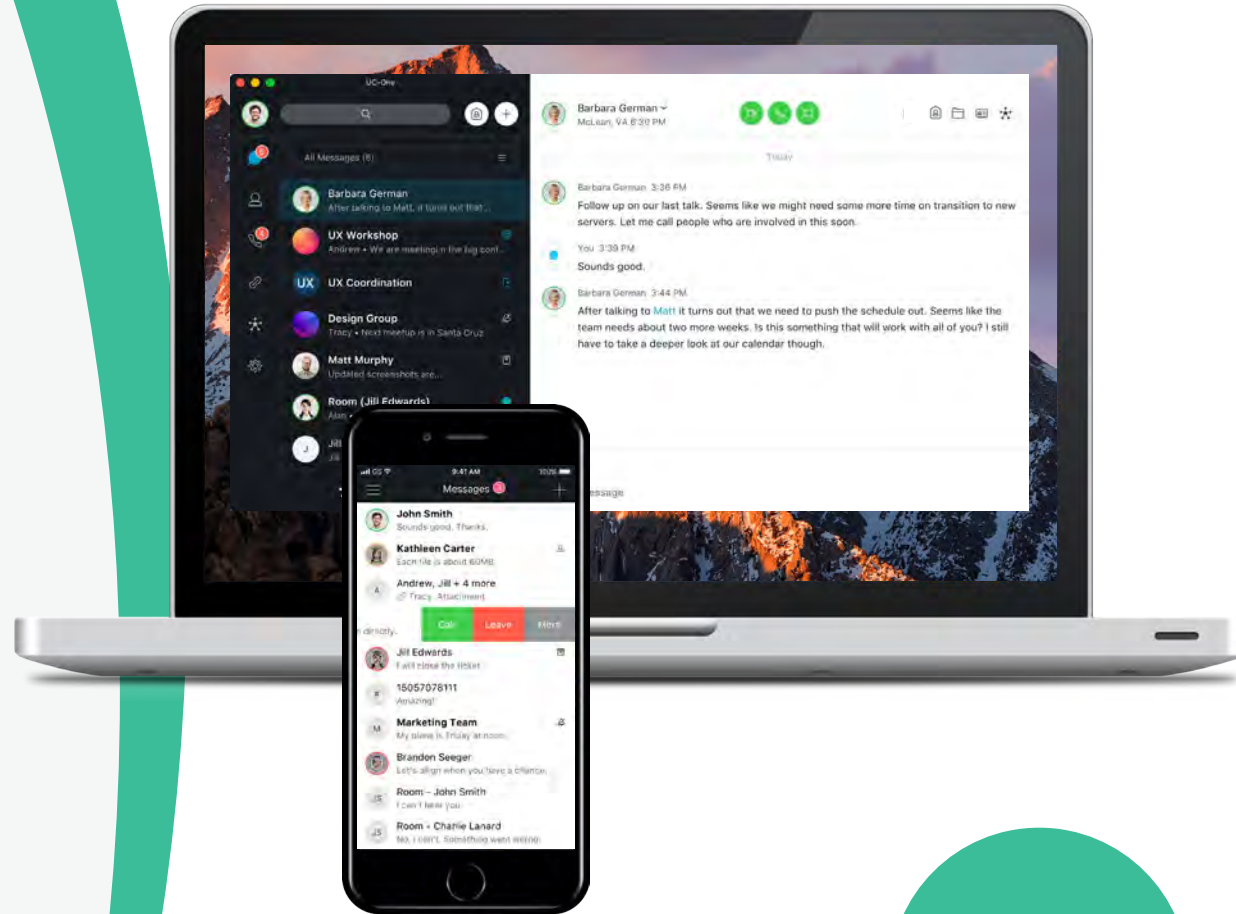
UC-One

All Messages (6)

Barbara German
After talking to Matt, it turns out that...

UX Workshop
Andrew • We are meeting in the big conf...

UX Coordination

Design Group
Tracy • Next meetup is in Santa Cruz

Matt Murphy
Updated screenshots are...

Room (Jill Edwards)
Alan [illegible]

Jill
Jill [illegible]

Barbara German
McLean, VA 6:30 PM

Today

Barbara German 3:36 PM
Follow up on our last talk. Seems like we might need some more time on transition to new servers. Let me call people who are involved in this soon.

You 3:39 PM
Sounds good.

Barbara German 3:44 PM
After talking to Matt it turns out that we need to push the schedule out. Seems like the team needs about two more weeks. Is this something that will work with all of you? I still have to take a deeper look at our calendar though.

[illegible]essage

9:41 AM
Messages

John Smith
Sounds good. Thanks.

Kathleen Carter
Each file is about 60MB

Andrew, Jill + 4 more
Tracy: Attachment

directly.
Call
Leave
More

Jill Edwards
I will close the ticket

15057078111
Amazing!

Marketing Team
My plane is Friday at noon.

Brandon Seeger
Let's align when you have a chance.

Room - John Smith
I can't hear you

Room - Charlie Lanard
No, I can't. Something went wrong.